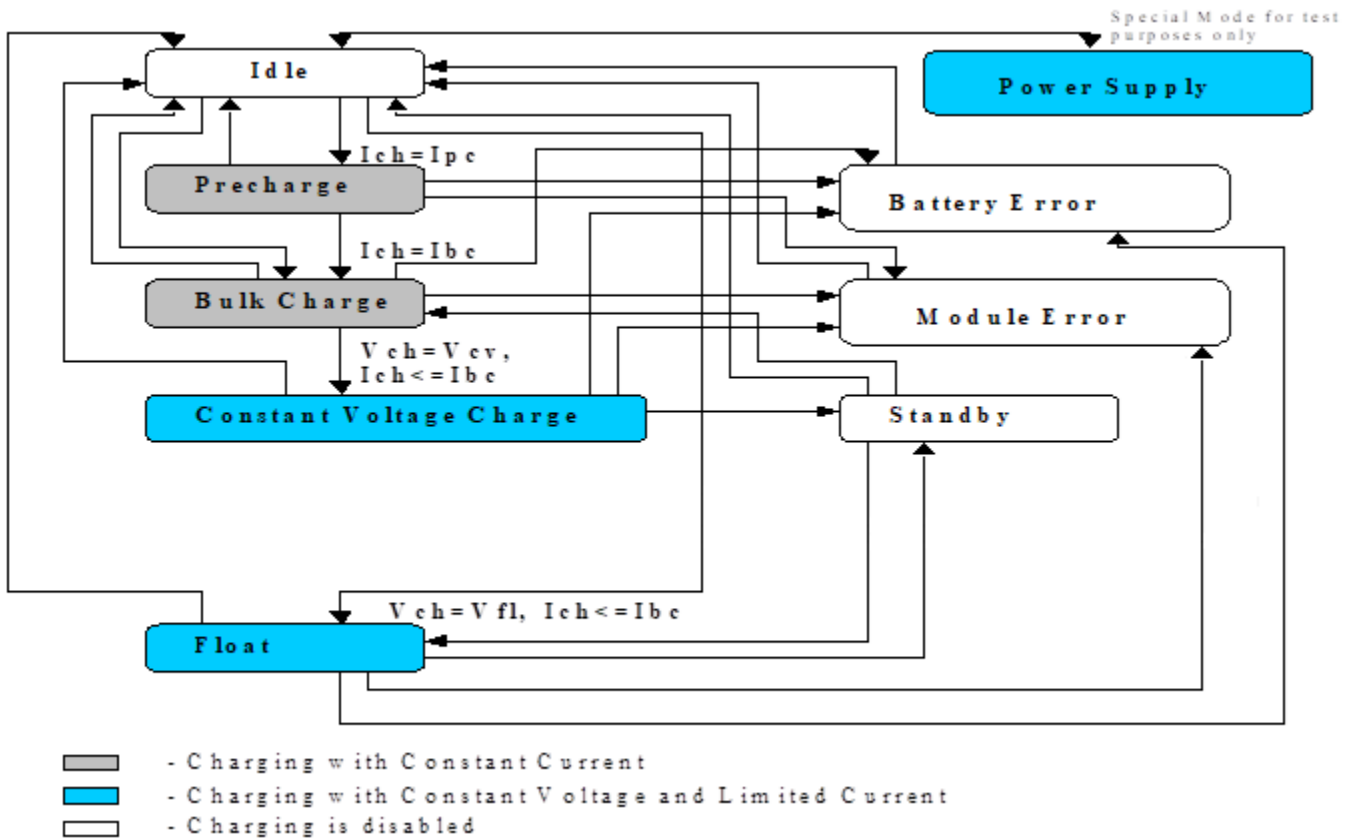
Special Mode for test purposes only

Power Supply

Idle

Ich=Ipc

Precharge

Battery Error

Ich=Ibc

Bulk Charge

Module Error

Vch=Vcv,
Ich<=Ibc

Constant Voltage Charge

Standby

Vch=Vfl, Ich<=Ibc

Float

- Charging with Constant Current
- Charging with Constant Voltage and Limited Current
- Charging is disabled